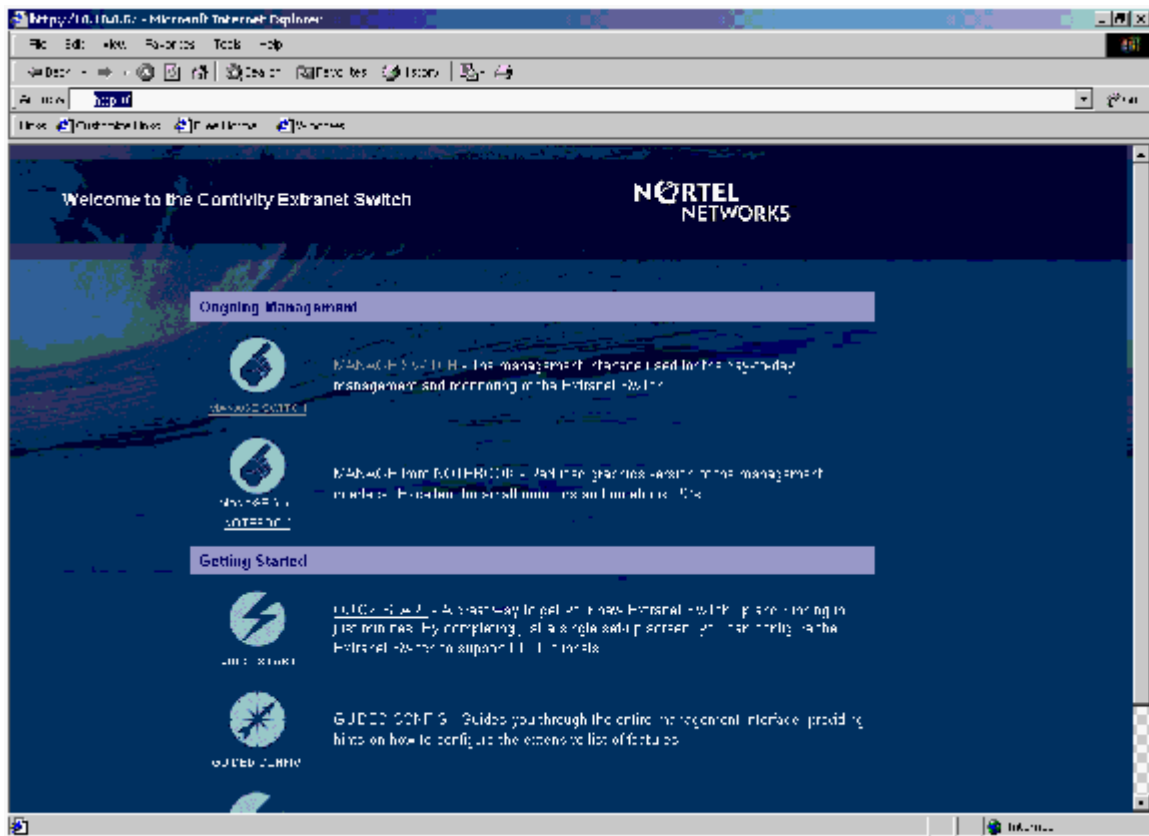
http://10.10.0.2/ - Microsoft Internet Explorer
File Edit View Favorites Tools Help
Back Search Favorites History
Address http://
Links Customize Links Free Hotmail Windows
Go

Welcome to the Contivity Extranet Switch

NORTEL NETWORKS

Ongoing Management

MANAGE SWITCH – the management interface used for the day-to-day management and monitoring of the Extranet Switch.
MANAGE SWITCH

MANAGE from NOTEBOOK – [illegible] management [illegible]
MANAGE from NOTEBOOK

Getting Started

QUICK START – A fast way to get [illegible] new Extranet Switch up and running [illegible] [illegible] setup screen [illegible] the Extranet Switch to support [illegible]
QUICK START

GUIDED CONFIG – Guides you through the entire management interface, providing hints on how to configure the extensive list of features.
GUIDED CONFIG

Internet